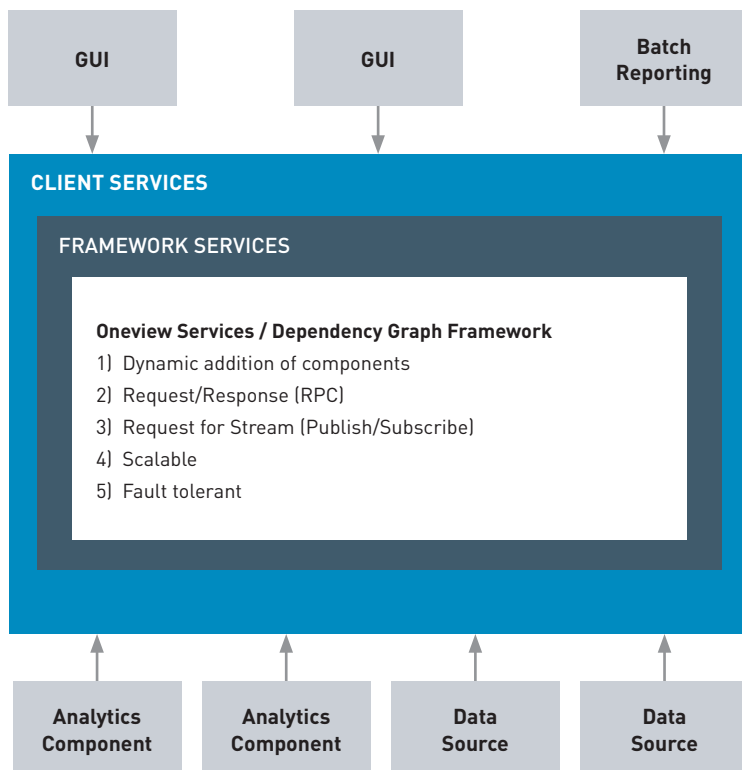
GUI

GUI

Batch Reporting

CLIENT SERVICES

FRAMEWORK SERVICES

**Oneview Services / Dependency Graph Framework**
1) Dynamic addition of components
2) Request/Response (RPC)
3) Request for Stream (Publish/Subscribe)
4) Scalable
5) Fault tolerant

Analytics Component

Analytics Component

Data Source

Data Source